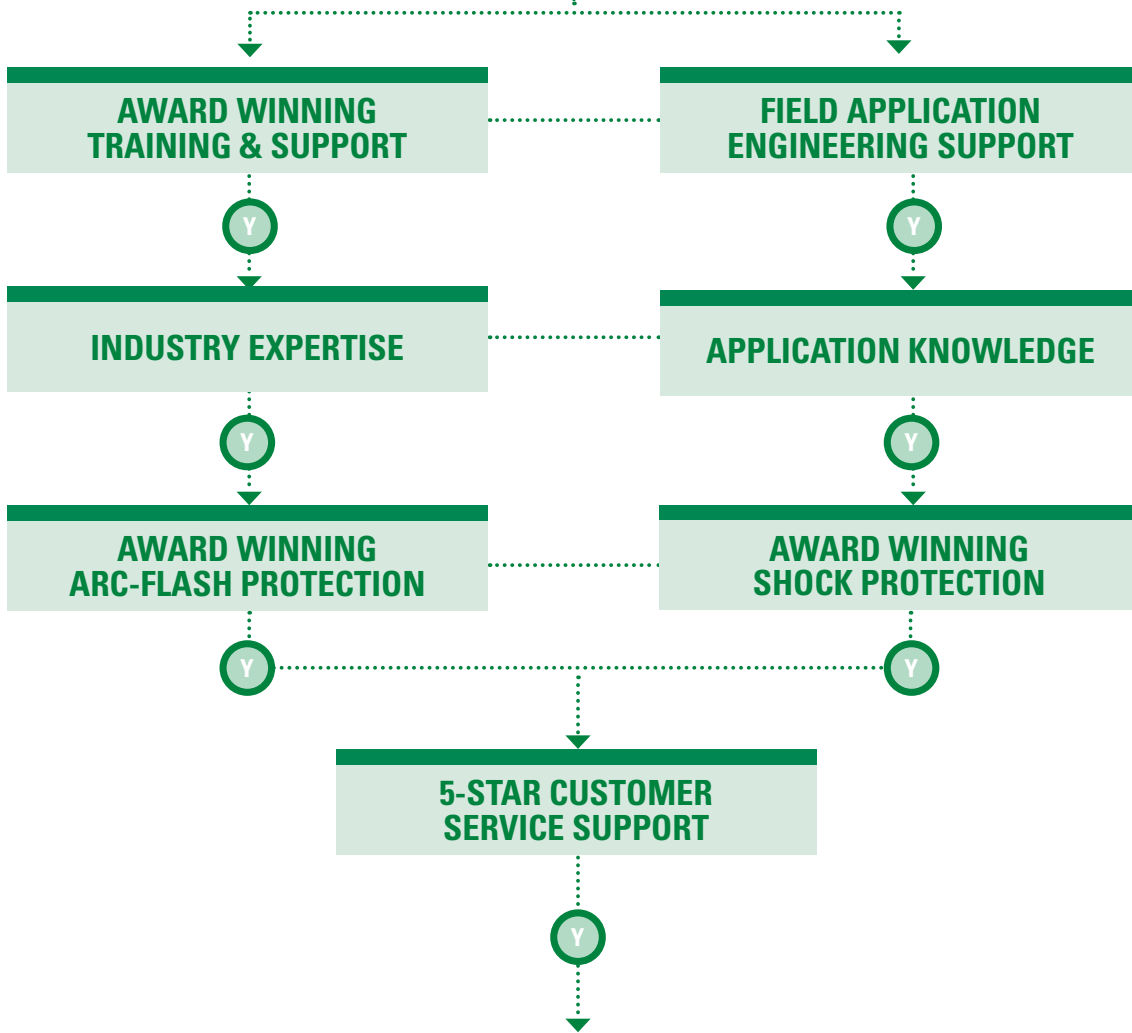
AWARD WINNING TRAINING & SUPPORT

FIELD APPLICATION ENGINEERING SUPPORT

Y

Y

INDUSTRY EXPERTISE

APPLICATION KNOWLEDGE

Y

Y

AWARD WINNING ARC-FLASH PROTECTION

AWARD WINNING SHOCK PROTECTION

Y

Y

5-STAR CUSTOMER SERVICE SUPPORT

Y